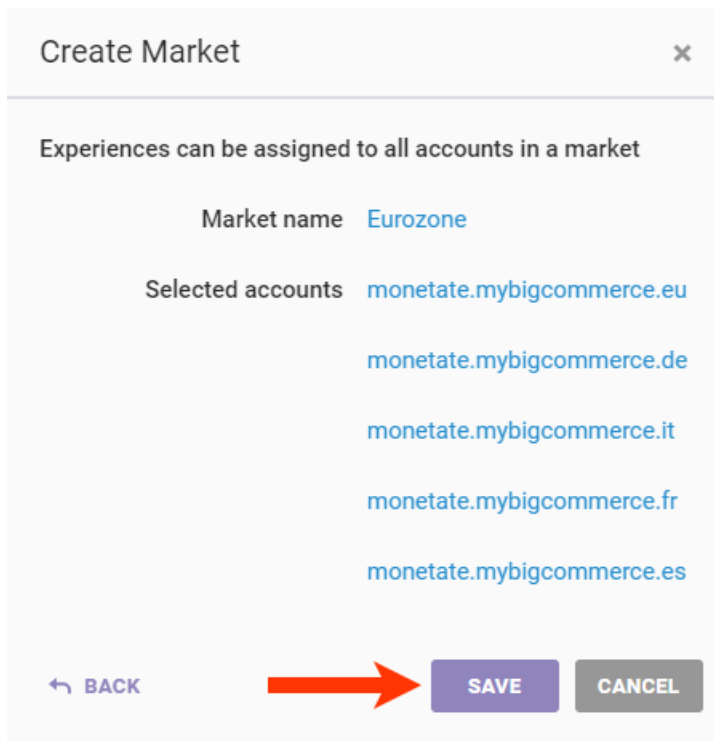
Create Market ×

Experiences can be assigned to all accounts in a market

Market name Eurozone

Selected accounts monetate.mybigcommerce.eu

monetate.mybigcommerce.de

monetate.mybigcommerce.it

monetate.mybigcommerce.fr

monetate.mybigcommerce.es

BACK SAVE CANCEL